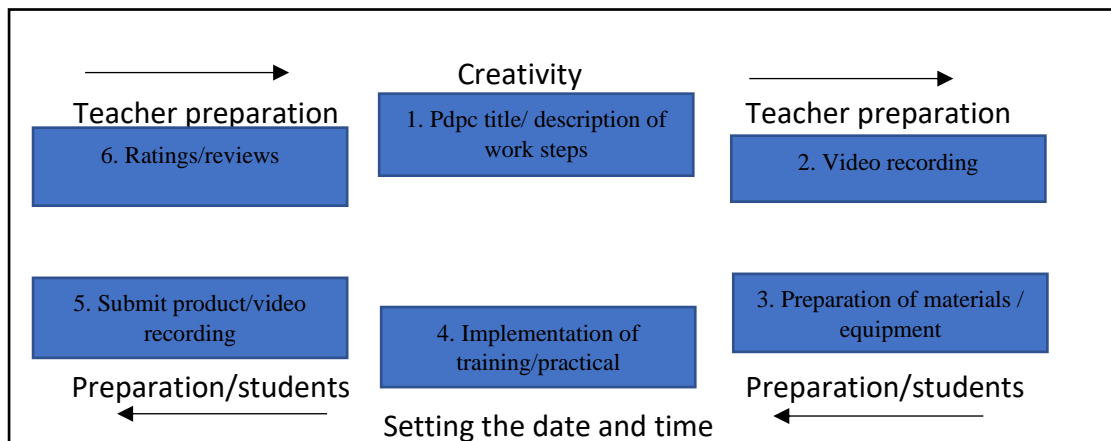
Creativity

Teacher preparation

1. Pdpc title/ description of work steps

Teacher preparation

6. Ratings/reviews

2. Video recording

5. Submit product/video recording

4. Implementation of training/practical

3. Preparation of materials / equipment

Preparation/students

Preparation/students

Setting the date and time